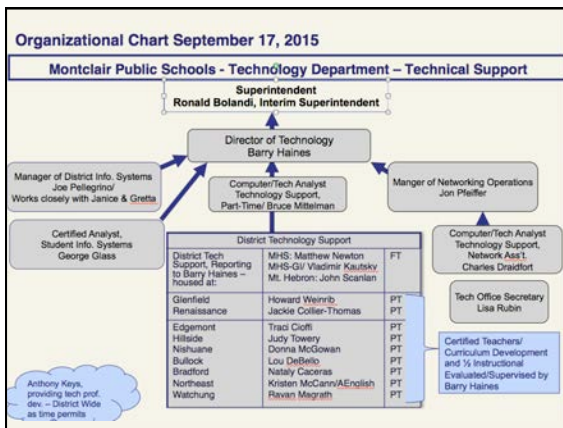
Organizational Chart September 17, 2015

Montclair Public Schools - Technology Department – Technical Support

Superintendent
Ronald Bolandi, Interim Superintendent

Director of Technology
Barry Haines

Manager of District Info. Systems
Joe Pellegrino/
Works closely with Janice & Gretta

Computer/Tech Analyst
Technology Support,
Part-Time/ Bruce Mittelman

Manger of Networking Operations
Jon Pfeiffer

Certified Analyst,
Student Info. Systems
George Glass

Computer/Tech Analyst
Technology Support,
Network Ass't.
Charles Draidfort

Tech Office Secretary
Lisa Rubin

District Technology Support

| District Tech Support, Reporting to Barry Haines – housed at: | MHS: Matthew Newton<br>MHS-GI/ Vladimir Kautsky<br>Mt. Hebron: John Scanlan | FT |
|---|---|---|
| Glenfield<br>Renaissance | Howard Weinrib<br>Jackie Collier-Thomas | PT<br>PT |
| Edgemont<br>Hillside<br>Nishuane<br>Bullock<br>Bradford<br>Northeast<br>Watchung | Traci Cioffi<br>Judy Towery<br>Donna McGowan<br>Lou DeBello<br>Nataly Caceras<br>Kristen McCann/AEnglish<br>Ravan Magrath | PT<br>PT<br>PT<br>PT<br>PT<br>PT<br>PT |

Certified Teachers/
Curriculum Development
and ½ Instructional
Evaluated/Supervised by
Barry Haines

Anthony Keys,
providing tech prof.
dev. – District Wide
as time permits